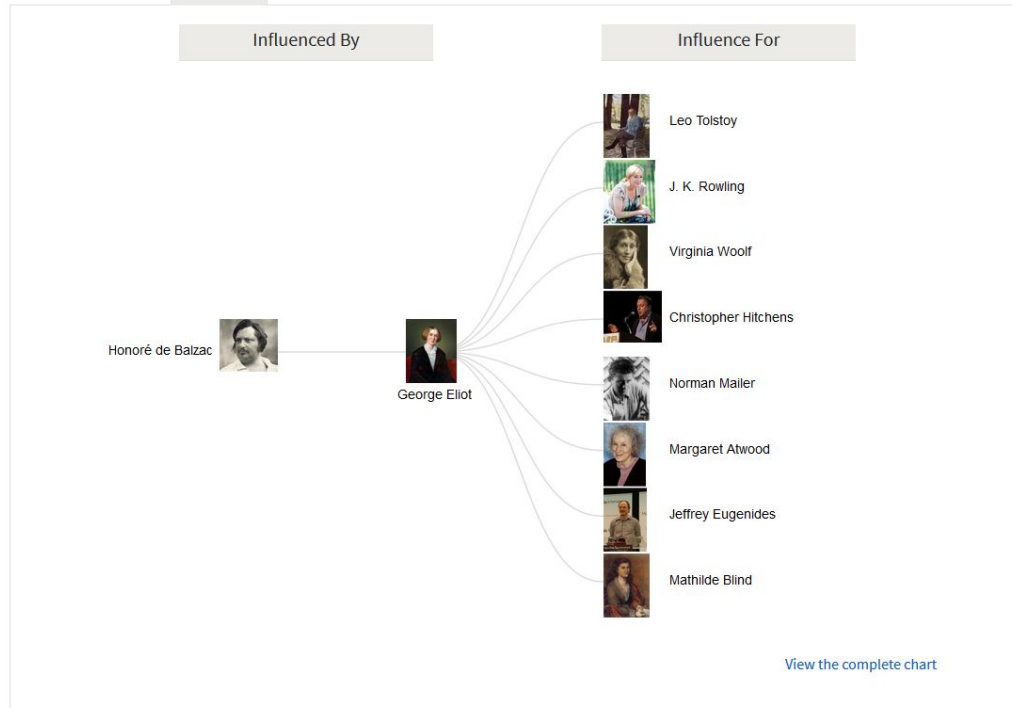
Influenced By

Influence For

Leo Tolstoy

J. K. Rowling

Virginia Woolf

Christopher Hitchens

Honoré de Balzac

George Eliot

Norman Mailer

Margaret Atwood

Jeffrey Eugenides

Mathilde Blind

View the complete chart